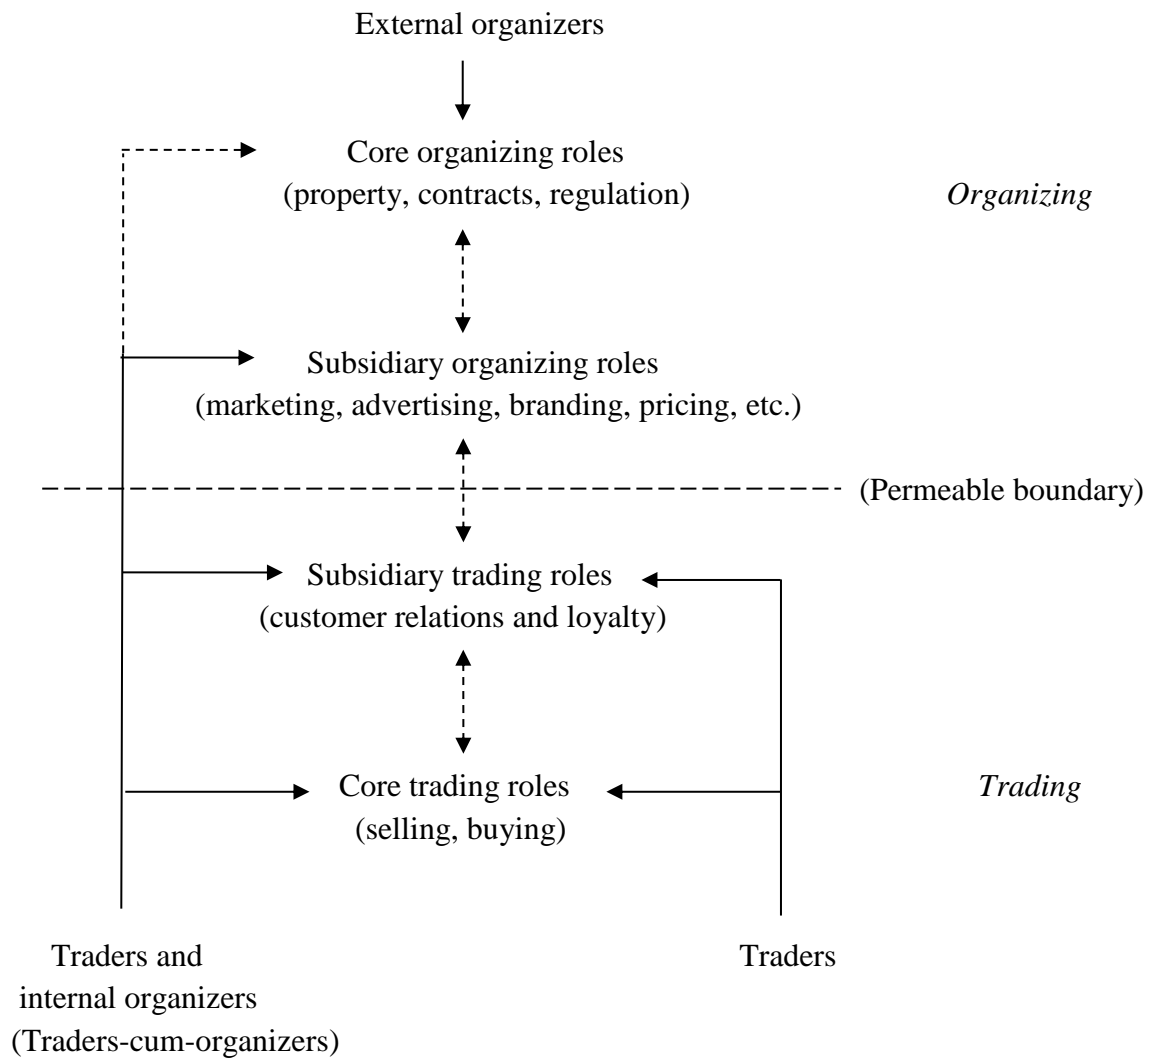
External organizers

Core organizing roles
(property, contracts, regulation)

Organizing

Subsidiary organizing roles
(marketing, advertising, branding, pricing, etc.)

(Permeable boundary)

Subsidiary trading roles
(customer relations and loyalty)

Core trading roles
(selling, buying)

Trading

Traders and
internal organizers
(Traders-cum-organizers)

Traders